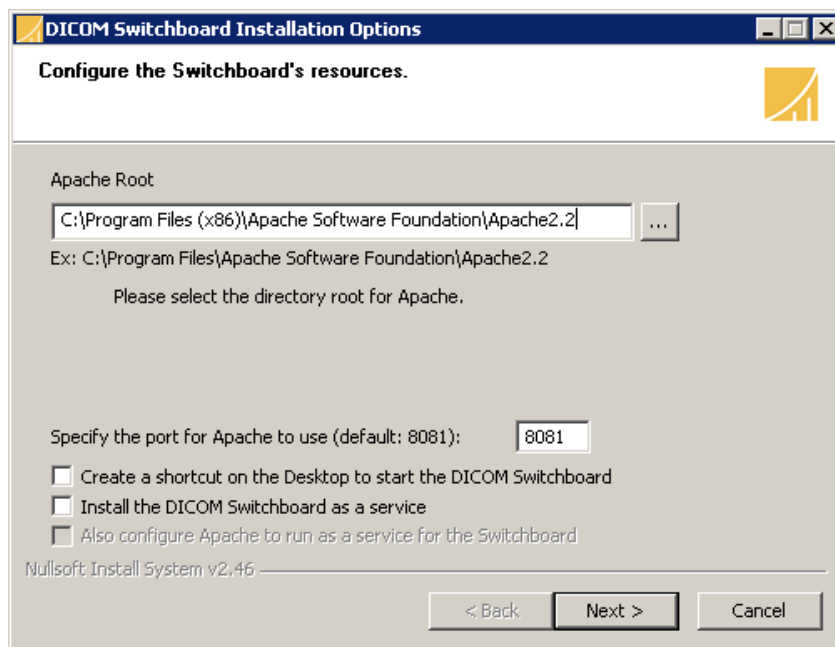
DICOM Switchboard Installation Options

Configure the Switchboard's resources.

Apache Root

C:\Program Files (x86)\Apache Software Foundation\Apache2.2

...

Ex: C:\Program Files\Apache Software Foundation\Apache2.2

Please select the directory root for Apache.

Specify the port for Apache to use (default: 8081):

8081

Create a shortcut on the Desktop to start the DICOM Switchboard

Install the DICOM Switchboard as a service

Also configure Apache to run as a service for the Switchboard

Nullsoft Install System v2.46

< Back

Next >

Cancel